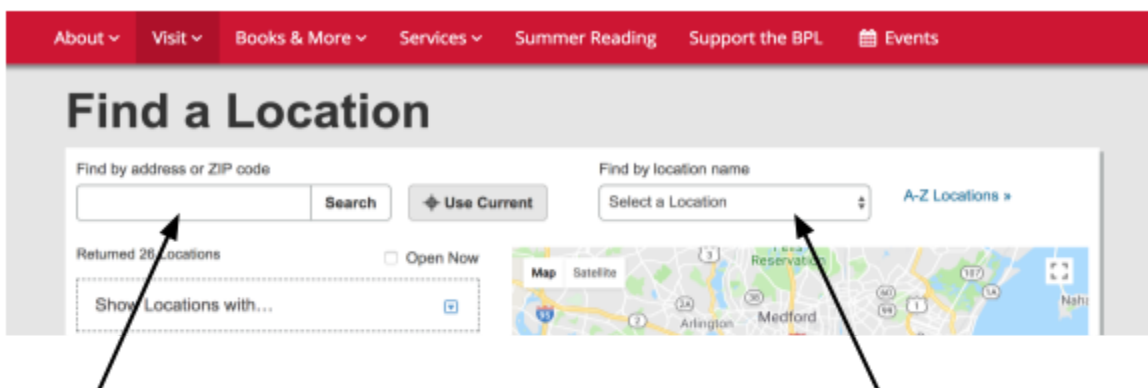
About ⌄ Visit ⌄ Books & More ⌄ Services ⌄ Summer Reading Support the BPL Events

Find a Location

Find by address or ZIP code

Search

Use Current

Find by location name

Select a Location

A-Z Locations »

Returned 26 Locations

Open Now

Show Locations with…

Map Satellite

Reservation

Arlington

Medford

Nah